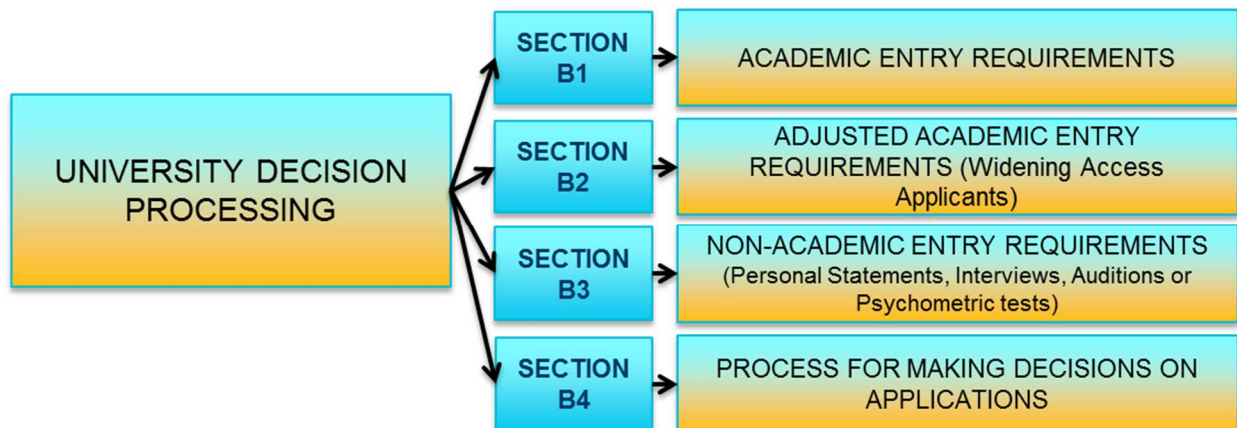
UNIVERSITY DECISION PROCESSING

SECTION B1

ACADEMIC ENTRY REQUIREMENTS

SECTION B2

ADJUSTED ACADEMIC ENTRY REQUIREMENTS (Widening Access Applicants)

SECTION B3

NON-ACADEMIC ENTRY REQUIREMENTS (Personal Statements, Interviews, Auditions or Psychometric tests)

SECTION B4

PROCESS FOR MAKING DECISIONS ON APPLICATIONS